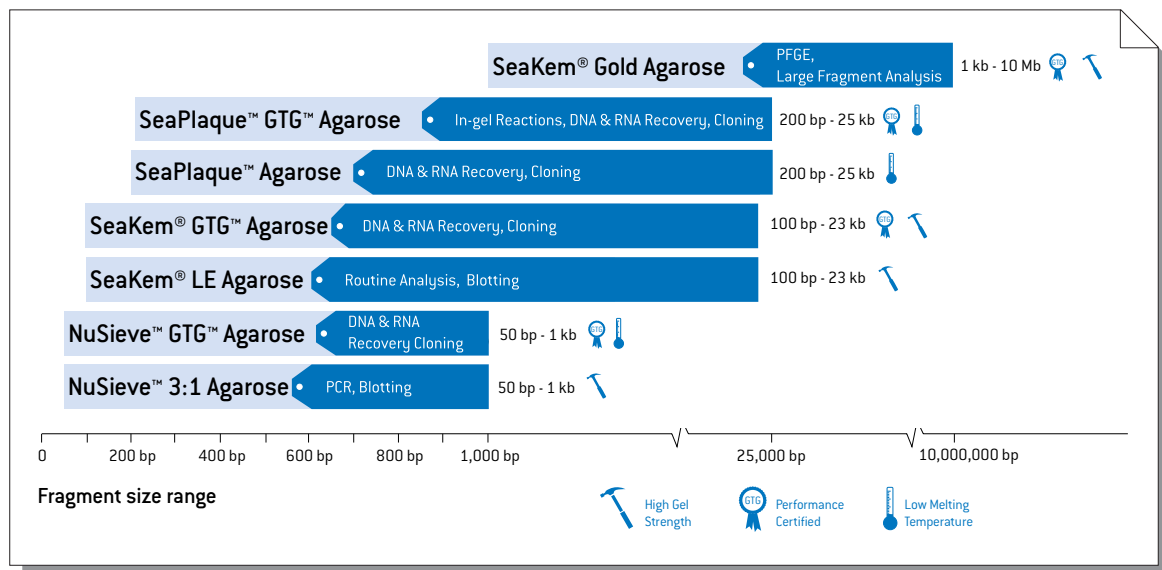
SeaKem® Gold Agarose
PFGE,
Large Fragment Analysis
1 kb - 10 Mb
GTG

SeaPlaque™ GTG™ Agarose
In-gel Reactions, DNA & RNA Recovery, Cloning
200 bp - 25 kb
GTG

SeaPlaque™ Agarose
DNA & RNA Recovery, Cloning
200 bp - 25 kb

SeaKem® GTG™ Agarose
DNA & RNA Recovery, Cloning
100 bp - 23 kb
GTG

SeaKem® LE Agarose
Routine Analysis, Blotting
100 bp - 23 kb

NuSieve™ GTG™ Agarose
DNA & RNA
Recovery Cloning
50 bp - 1 kb
GTG

NuSieve™ 3:1 Agarose
PCR, Blotting
50 bp - 1 kb

0
200 bp
400 bp
600 bp
800 bp
1,000 bp
25,000 bp
10,000,000 bp

Fragment size range

High Gel
Strength
GTG
Performance
Certified
Low Melting
Temperature